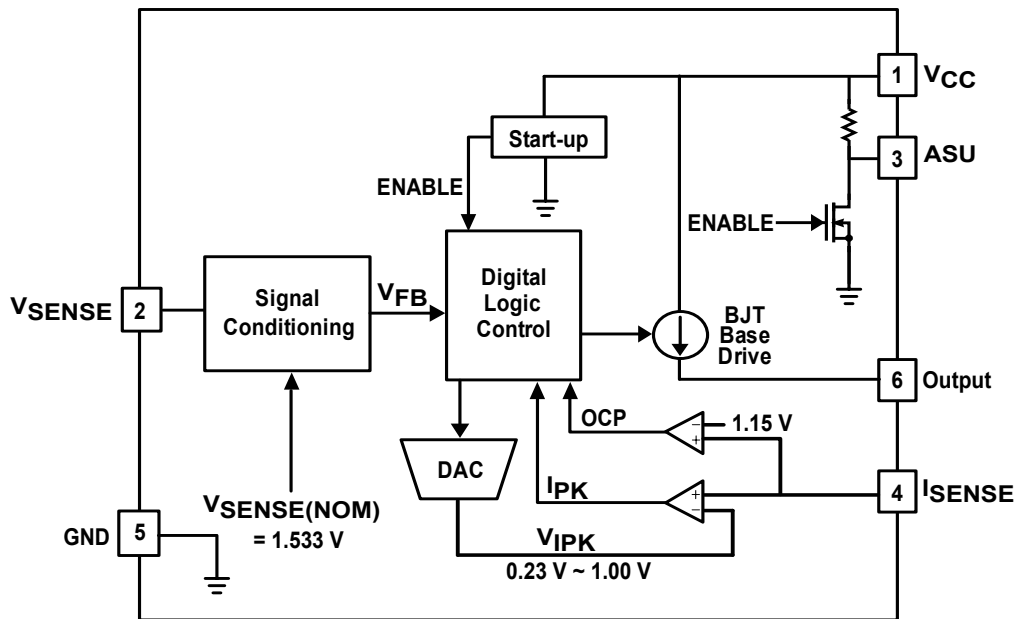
1 $V_{CC}$

Start-up

3 ASU

ENABLE

ENABLE

Digital Logic Control

$V_{SENSE}$ 2

Signal Conditioning

$V_{FB}$

BJT Base Drive

6 Output

OCP

– + 1.15 V

DAC

$I_{PK}$

+ –

4 $I_{SENSE}$

GND 5

$V_{SENSE(NOM)}$ = 1.533 V

$V_{IPK}$

0.23 V ~ 1.00 V